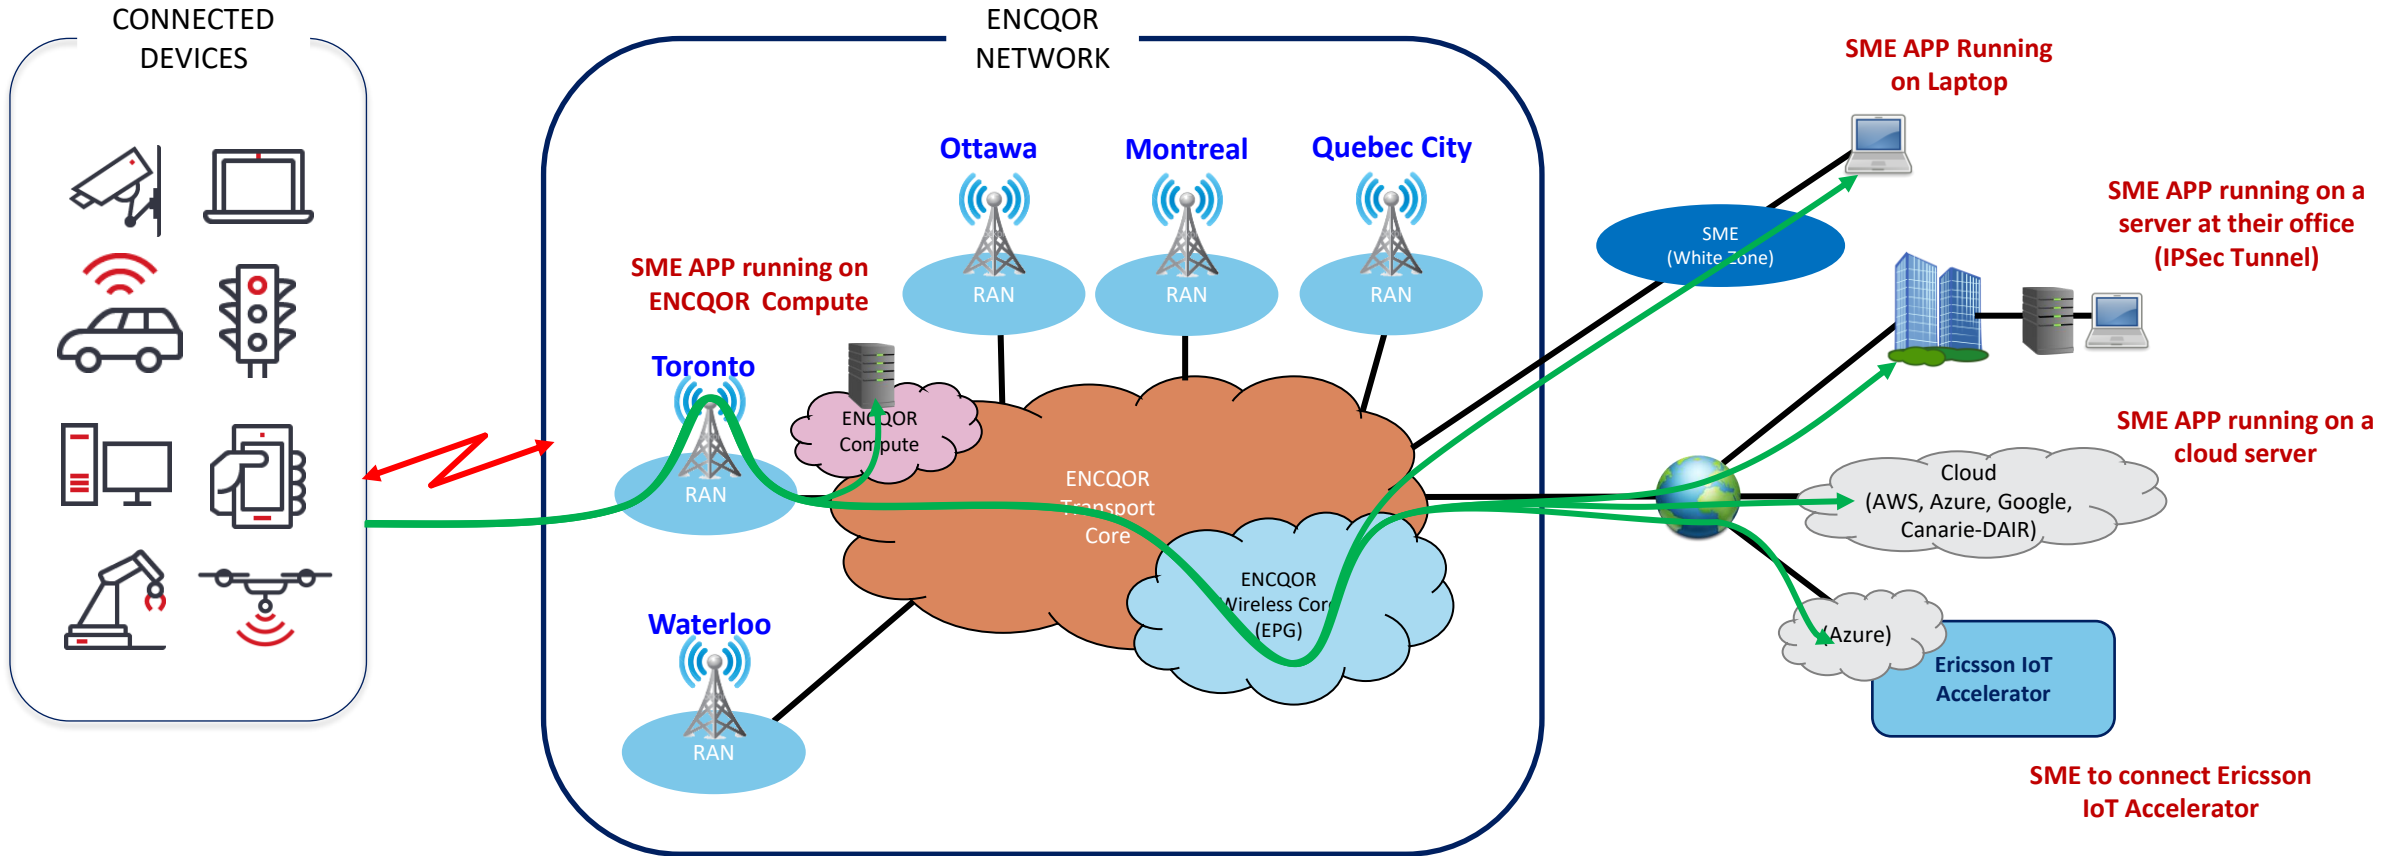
CONNECTED DEVICES

ENCQOR NETWORK

Ottawa

Montreal

Quebec City

RAN

RAN

RAN

SME APP running on ENCQOR Compute

Toronto

ENCQOR Compute

RAN

ENCQOR Transport Core

ENCQOR Wireless Core (EPG)

Waterloo

RAN

SME APP Running on Laptop

SME (White Zone)

SME APP running on a server at their office (IPSec Tunnel)

SME APP running on a cloud server

Cloud (AWS, Azure, Google, Canarie-DAIR)

(Azure)

Ericsson IoT Accelerator

SME to connect Ericsson IoT Accelerator